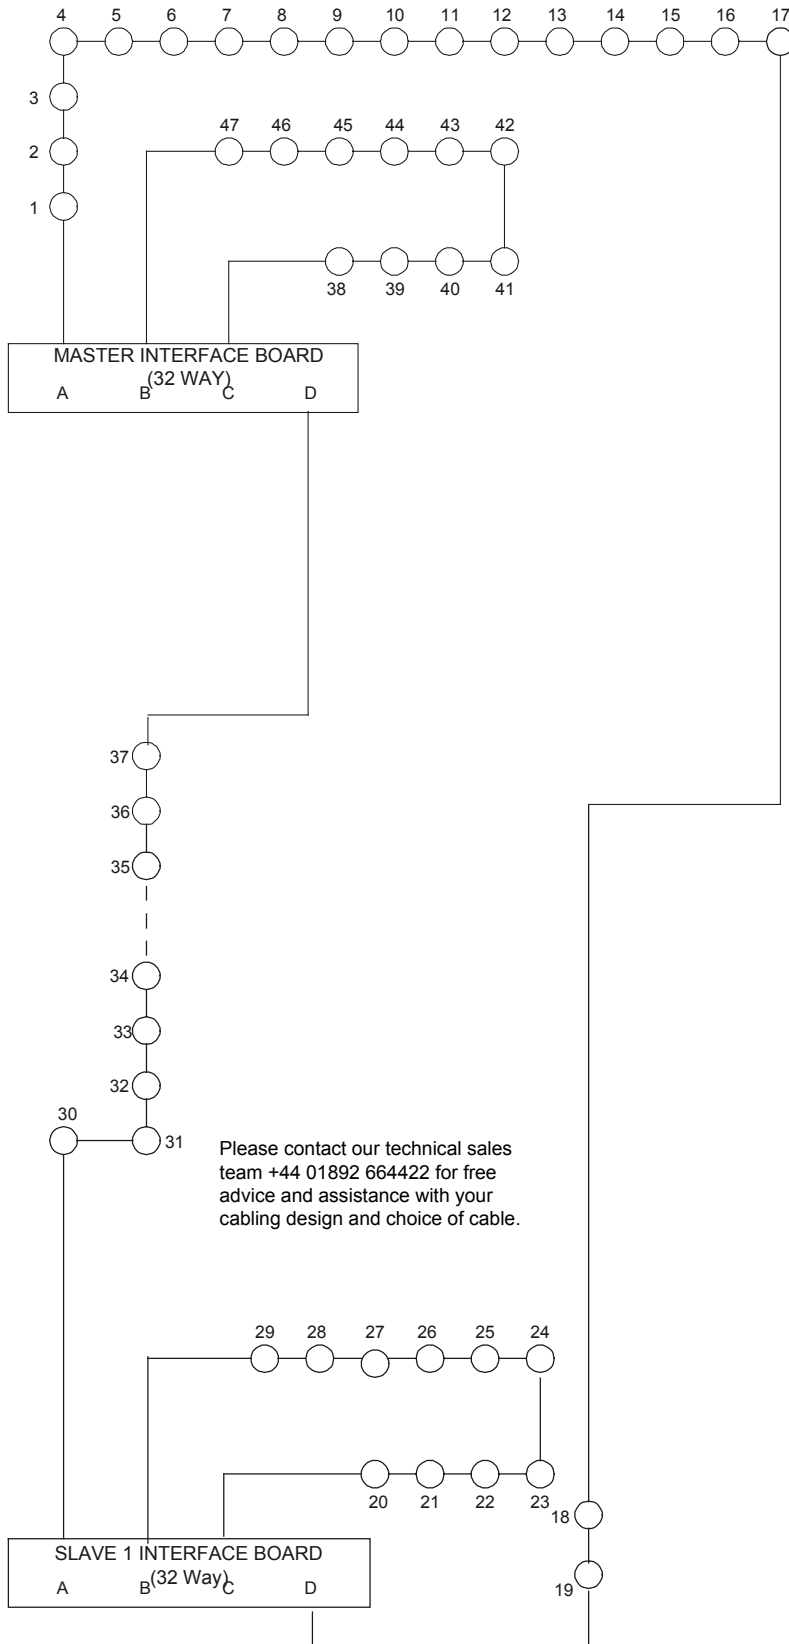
4 5 6 7 8 9 10 11 12 13 14 15 16 17

3

2

1

47 46 45 44 43 42

38 39 40 41

MASTER INTERFACE BOARD
(32 WAY)
A B C D

37

36

35

34

33

32

30

31

Please contact our technical sales team +44 01892 664422 for free advice and assistance with your cabling design and choice of cable.

29 28 27 26 25 24

20 21 22 23

18

SLAVE 1 INTERFACE BOARD
(32 Way)
A B C D

19